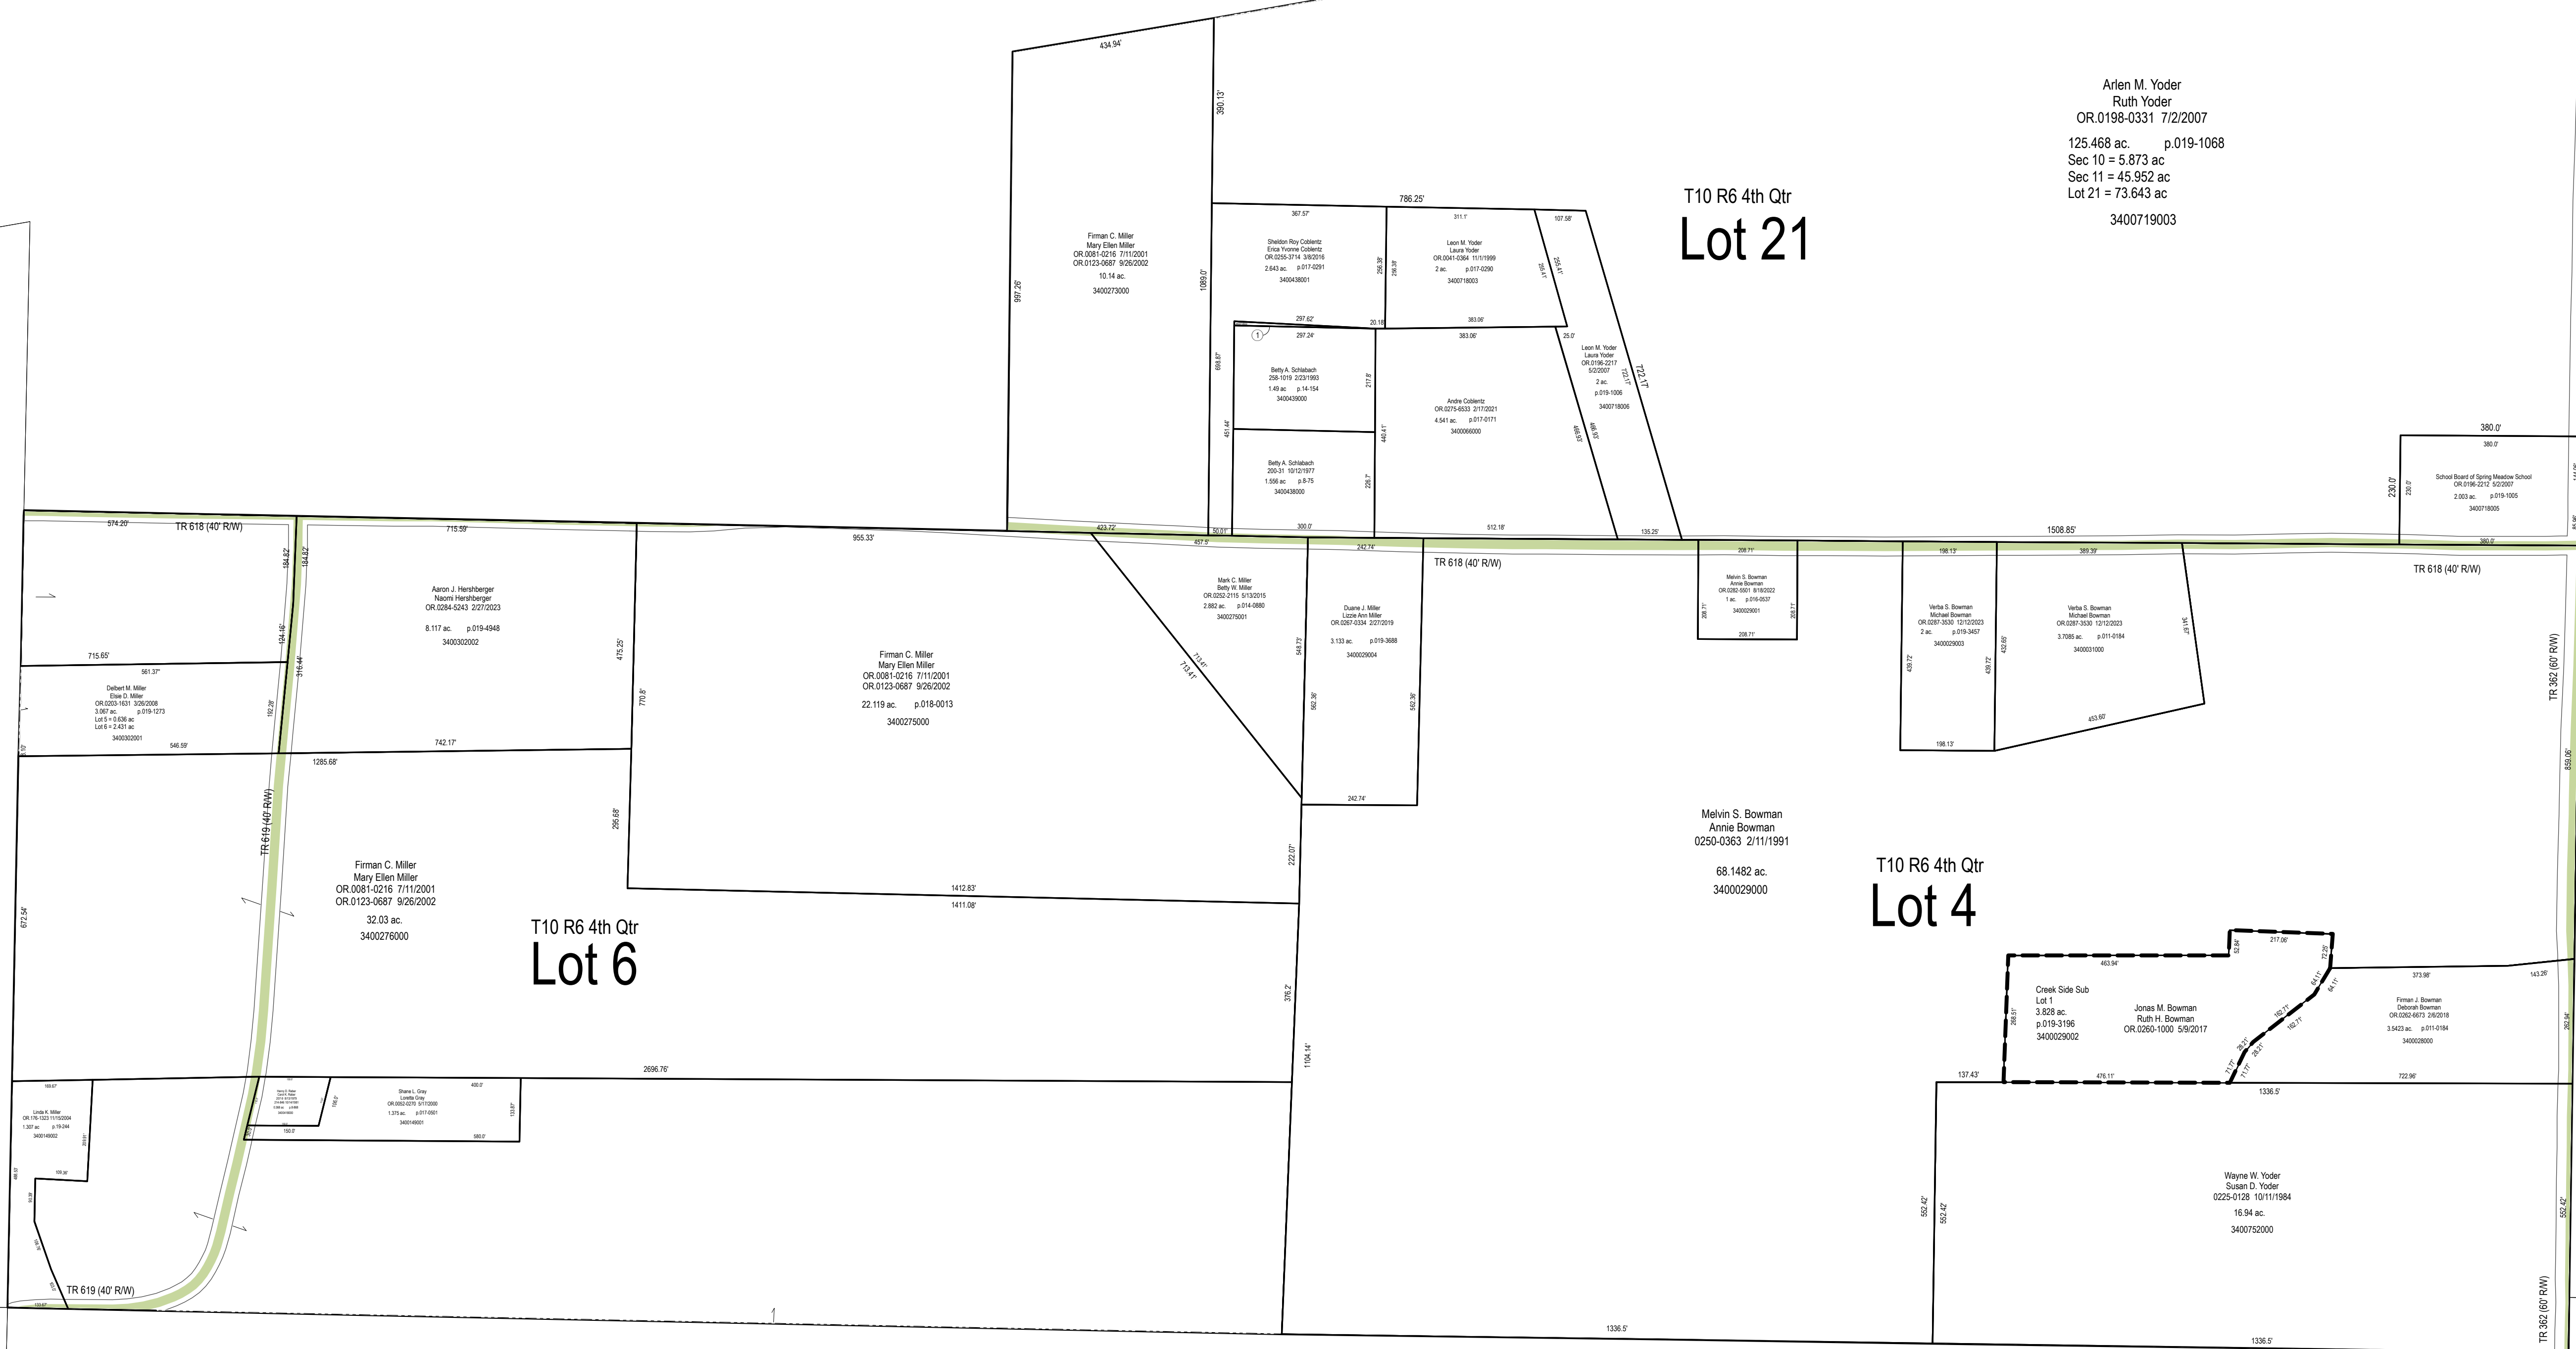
434.94'
390.13'

Arlen M. Yoder
Ruth Yoder
OR.0198-0331 7/2/2007

125.468 ac. p.019-1068
Sec 10 = 5.873 ac
Sec 11 = 45.952 ac
Lot 21 = 73.643 ac

3400719003

T10 R6 4th Qtr
Lot 21

786.25'
367.57'
311.1'
107.58'

Firman C. Miller
Mary Ellen Miller
OR.0081-0216 7/11/2001
OR.0123-0687 9/26/2002
10.14 ac.
3400273000

997.26'
1089.0'

Sheldon Roy Coblentz
Erica Yvonne Coblentz
OR.0255-3714 3/8/2016
2.643 ac. p.017-0291
3400438001

Leon M. Yoder
Laura Yoder
OR.0041-0364 11/1/1999
2 ac. p.017-0290
3400718003

297.62'
20.18'
383.06'
297.24'
383.06'
25.0'

Leon M. Yoder
Laura Yoder
OR.0196-2217
5/2/2007
2 ac.
p.019-1006
3400718006

722.17'

Betty A. Schlabach
258-1019 2/23/1993
1.49 ac p.14-154
3400439000

Andre Coblentz
OR.0275-6533 2/17/2021
4.541 ac. p.017-0171
3400066000

Betty A. Schlabach
200-31 10/12/1977
1.556 ac p.8-75
3400438000

380.0'
380.0'
School Board of Spring Meadow School
OR.0196-2212 5/2/2007
2.003 ac. p.019-1005
3400718005
230.0'
380.0'

574.20'
TR 618 (40' R/W)
184.82'
715.59'
955.33'
423.72'
50.01'
457.5'
300.0'
512.18'
135.25'
1508.85'
242.74'
TR 618 (40' R/W)
TR 618 (40' R/W)

Aaron J. Hershberger
Naomi Hershberger
OR.0284-5243 2/27/2023
8.117 ac. p.019-4948
3400302002

475.25'

Mark C. Miller
Betty W. Miller
OR.0252-2115 5/13/2015
2.882 ac. p.014-0880
3400275001

Duane J. Miller
Lizzie Ann Miller
OR.0267-0334 2/27/2019
3.133 ac. p.019-3688
3400029004

208.71'
Melvin S. Bowman
Annie Bowman
OR.0282-5501 8/18/2022
1 ac. p.016-0537
3400029001
208.71'

198.13'
389.39'
Verba S. Bowman
Michael Bowman
OR.0287-3530 12/12/2023
2 ac. p.019-3457
3400029003

Verba S. Bowman
Michael Bowman
OR.0287-3530 12/12/2023
3.7085 ac. p.011-0184
3400031000

453.60'
198.13'

715.65'
561.37'
Delbert M. Miller
Elsie D. Miller
OR.0203-1631 3/26/2008
3.067 ac. p.019-1273
Lot 5 = 0.636 ac
Lot 6 = 2.431 ac
3400302001
546.59'
316.44'
742.17'
770.8'

Firman C. Miller
Mary Ellen Miller
OR.0081-0216 7/11/2001
OR.0123-0687 9/26/2002
22.119 ac. p.018-0013
3400275000

713.41'
548.73'
562.36'
562.36'
242.74'

TR 362 (60' R/W)
859.06'

1285.68'
TR 619 (40' R/W)
256.68'

Melvin S. Bowman
Annie Bowman
0250-0363 2/11/1991
68.1482 ac.
3400029000

T10 R6 4th Qtr
Lot 4

222.07'
1412.83'
1411.08'

Firman C. Miller
Mary Ellen Miller
OR.0081-0216 7/11/2001
OR.0123-0687 9/26/2002
32.03 ac.
3400276000

672.54'

T10 R6 4th Qtr
Lot 6

376.2'
217.06'
463.94'

Creek Side Sub
Lot 1
3.828 ac.
p.019-3196
3400029002

Jonas M. Bowman
Ruth H. Bowman
OR.0260-1000 5/9/2017

373.98'
143.26'
Firman J. Bowman
Deborah Bowman
OR.0262-6673 2/6/2018
3.5423 ac. p.011-0184
3400028000

2696.76'
137.43'
476.11'
722.96'
1336.5'

Linda K. Miller
OR.176-1323 11/15/2004
1.307 ac p.19-244
3400148002

Shane L. Gray
Loretta Gray
OR.0052-0215 5/17/2000
1.375 ac. p.017-0501
3400149001
400.0'
150.0'
580.0'

1104.14'

Wayne W. Yoder
Susan D. Yoder
0225-0128 10/11/1984
16.94 ac.
3400752000

552.42'
552.42'
552.42'
TR 619 (40' R/W)
1336.5'
1336.5'
TR 362 (60' R/W)